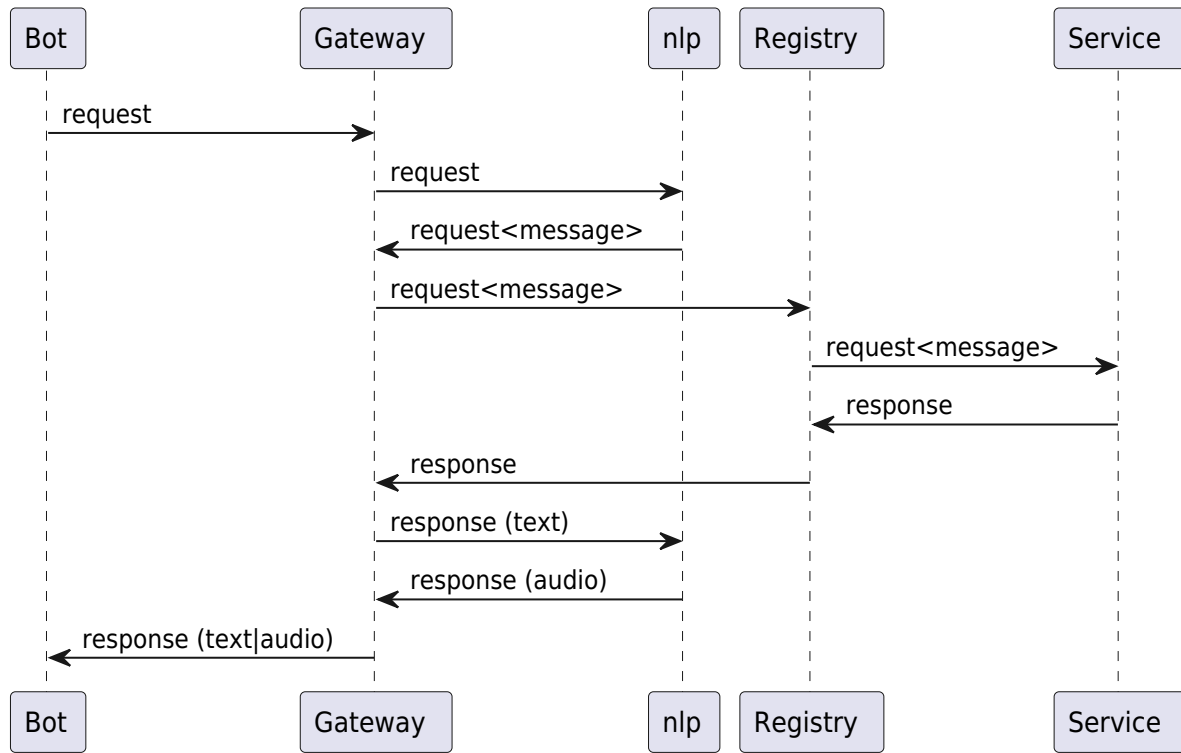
Bot
Gateway
nlp
Registry
Service

request
request
request<message>
request<message>
request<message>
response
response
response (text)
response (audio)
response (text|audio)

Bot
Gateway
nlp
Registry
Service